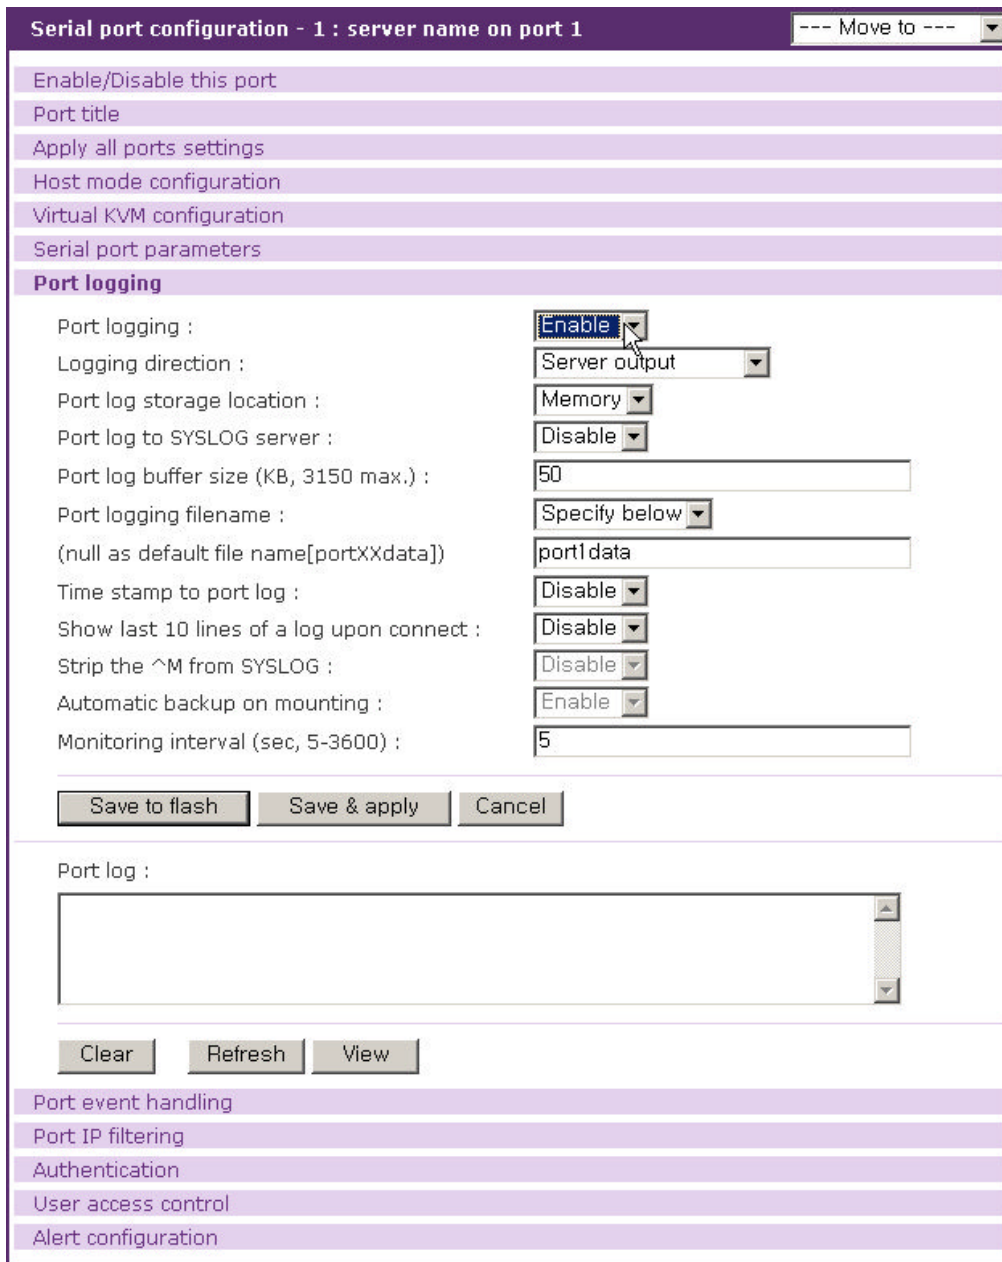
Serial port configuration - 1 : server name on port 1

--- Move to ---

Enable/Disable this port

Port title

Apply all ports settings

Host mode configuration

Virtual KVM configuration

Serial port parameters

Port logging

| | |
|---|---|
| Port logging : | Enable |
| Logging direction : | Server output |
| Port log storage location : | Memory |
| Port log to SYSLOG server : | Disable |
| Port log buffer size (KB, 3150 max.) : | 50 |
| Port logging filename : | Specify below |
| (null as default file name[portXXdata]) | port1data |
| Time stamp to port log : | Disable |
| Show last 10 lines of a log upon connect : | Disable |
| Strip the ^M from SYSLOG : | Disable |
| Automatic backup on mounting : | Enable |
| Monitoring interval (sec, 5-3600) : | 5 |

Save to flash Save & apply Cancel

Port log :

Clear Refresh View

Port event handling

Port IP filtering

Authentication

User access control

Alert configuration